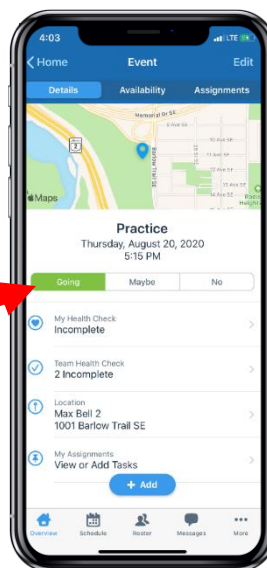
4:03
LTE

Home
Event
Edit

Details
Availability
Assignments

Memorial Dr SE
6 Ave SE
10 Ave SE
11 Ave SE
12 Ave SE
13 Ave SE
14 Ave SE
Barlow Trail SE
2
Maps

Practice
Thursday, August 20, 2020
5:15 PM

Going
Maybe
No

My Health Check
Incomplete

Team Health Check
2 Incomplete

Location
Max Bell 2
1001 Barlow Trail SE

My Assignments
View or Add Tasks

+ Add

Overview
Schedule
Roster
Messages
More